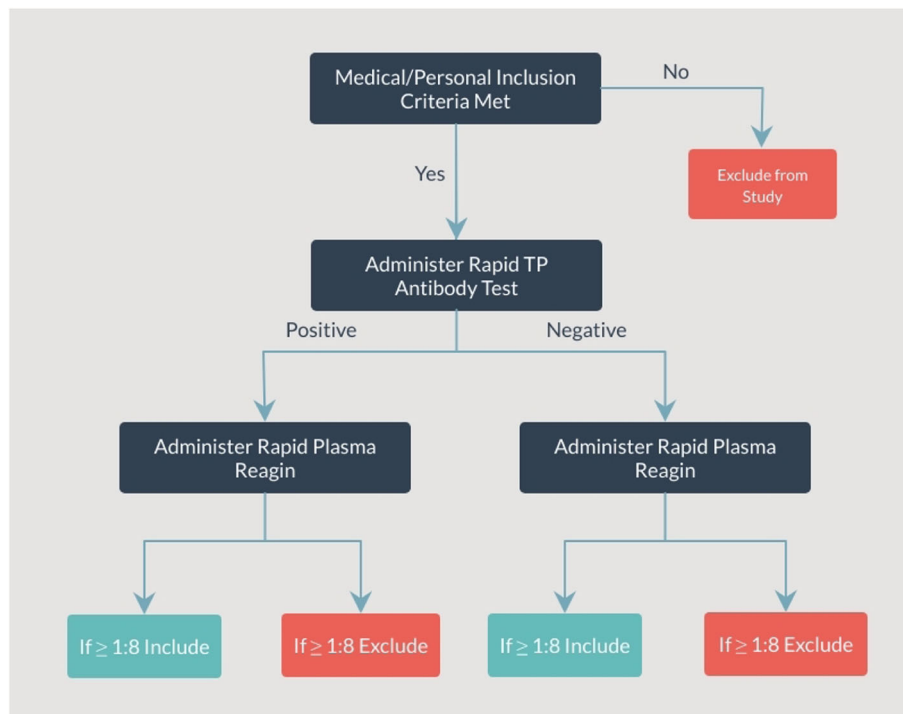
Medical/Personal Inclusion Criteria Met

No

Exclude from Study

Yes

Administer Rapid TP Antibody Test

Positive

Negative

Administer Rapid Plasma Reagin

Administer Rapid Plasma Reagin

If $\geq$ 1:8 Include

If $\geq$ 1:8 Exclude

If $\geq$ 1:8 Include

If $\geq$ 1:8 Exclude